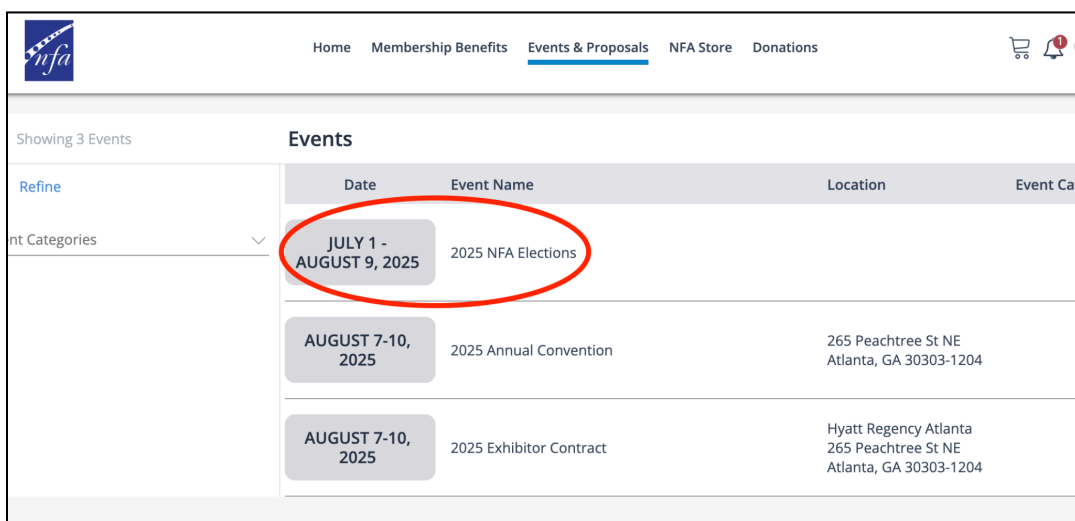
nfa

Home Membership Benefits Events & Proposals NFA Store Donations

1

Showing 3 Events

Refine

nt Categories

Events

| Date | Event Name | Location | Event Ca |
|---|---|---|---|
| JULY 1 - AUGUST 9, 2025 | 2025 NFA Elections | | |
| AUGUST 7-10, 2025 | 2025 Annual Convention | 265 Peachtree St NE Atlanta, GA 30303-1204 | |
| AUGUST 7-10, 2025 | 2025 Exhibitor Contract | Hyatt Regency Atlanta 265 Peachtree St NE Atlanta, GA 30303-1204 | |